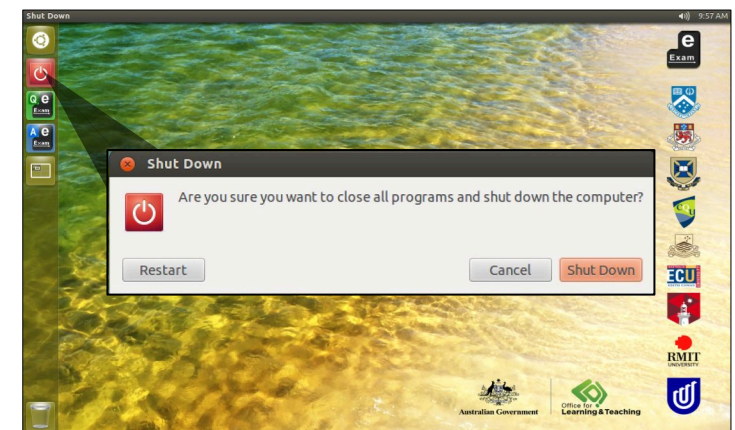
Shut Down

9:57 AM

Q e Exam

A e Exam

Shut Down

Are you sure you want to close all programs and shut down the computer?

Restart

Cancel

Shut Down

e Exam

ECU

RMIT UNIVERSITY

Australian Government

Office for Learning & Teaching